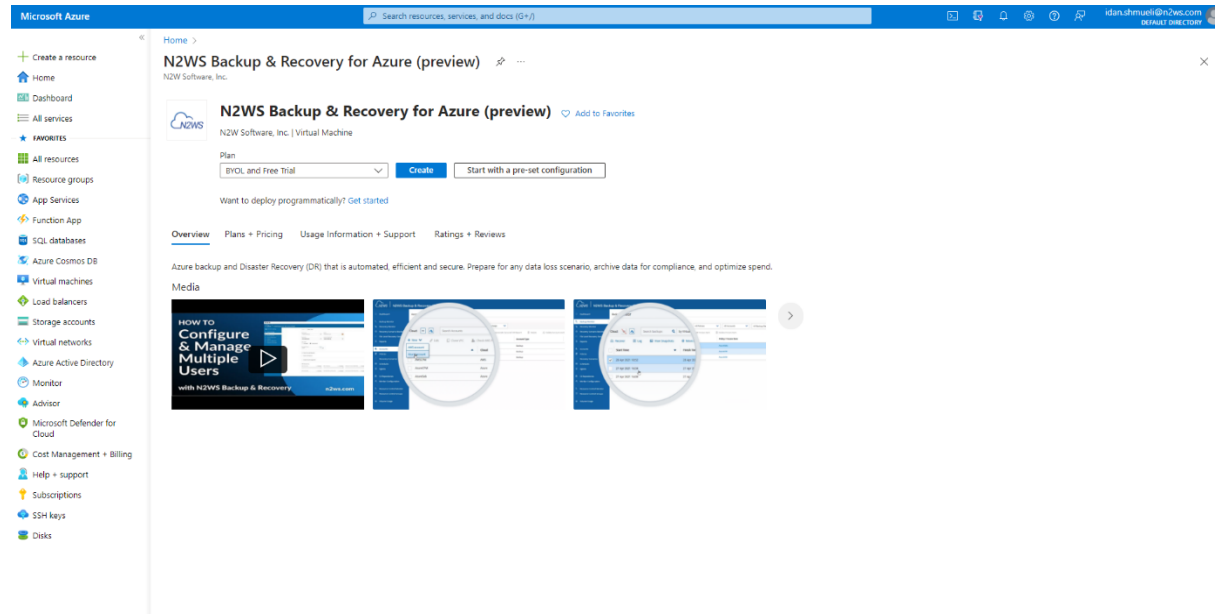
Microsoft Azure

Search resources, services, and docs (G+/)

idan.shmueli@n2ws.com
DEFAULT DIRECTORY

«

Create a resource
Home
Dashboard
All services
FAVORITES
All resources
Resource groups
App Services
Function App
SQL databases
Azure Cosmos DB
Virtual machines
Load balancers
Storage accounts
Virtual networks
Azure Active Directory
Monitor
Advisor
Microsoft Defender for Cloud
Cost Management + Billing
Help + support
Subscriptions
SSH keys
Disks

Home >

N2WS Backup & Recovery for Azure (preview)
N2W Software, Inc.

N2WS

N2WS Backup & Recovery for Azure (preview) Add to Favorites
N2W Software, Inc. | Virtual Machine

Plan
BYOL and Free Trial
Create
Start with a pre-set configuration

Want to deploy programmatically? Get started

Overview Plans + Pricing Usage Information + Support Ratings + Reviews

Azure backup and Disaster Recovery (DR) that is automated, efficient and secure. Prepare for any data loss scenario, archive data for compliance, and optimize spend.

Media

HOW TO
Configure & Manage Multiple Users
with N2WS Backup & Recovery
n2ws.com